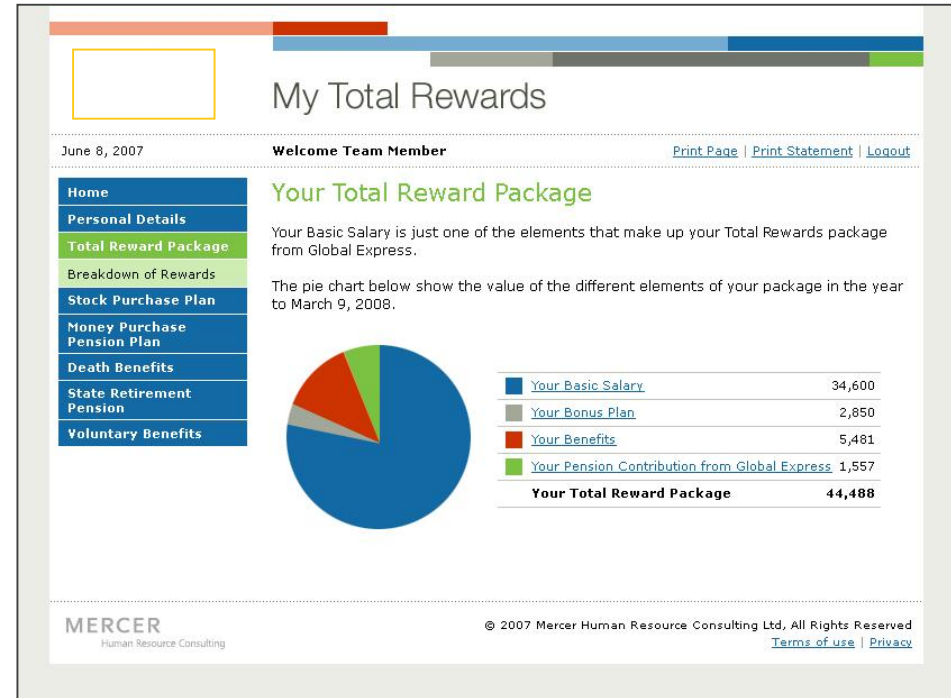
My Total Rewards

June 8, 2007

Welcome Team Member

Print Page | Print Statement | Logout

Home
Personal Details
Total Reward Package
Breakdown of Rewards
Stock Purchase Plan
Money Purchase Pension Plan
Death Benefits
State Retirement Pension
Voluntary Benefits

Your Total Reward Package

Your Basic Salary is just one of the elements that make up your Total Rewards package from Global Express.

The pie chart below show the value of the different elements of your package in the year to March 9, 2008.

| | |
|---|---|
| Your Basic Salary | 34,600 |
| Your Bonus Plan | 2,850 |
| Your Benefits | 5,481 |
| Your Pension Contribution from Global Express | 1,557 |
| Your Total Reward Package | 44,488 |

MERCER
Human Resource Consulting

© 2007 Mercer Human Resource Consulting Ltd, All Rights Reserved
Terms of use | Privacy